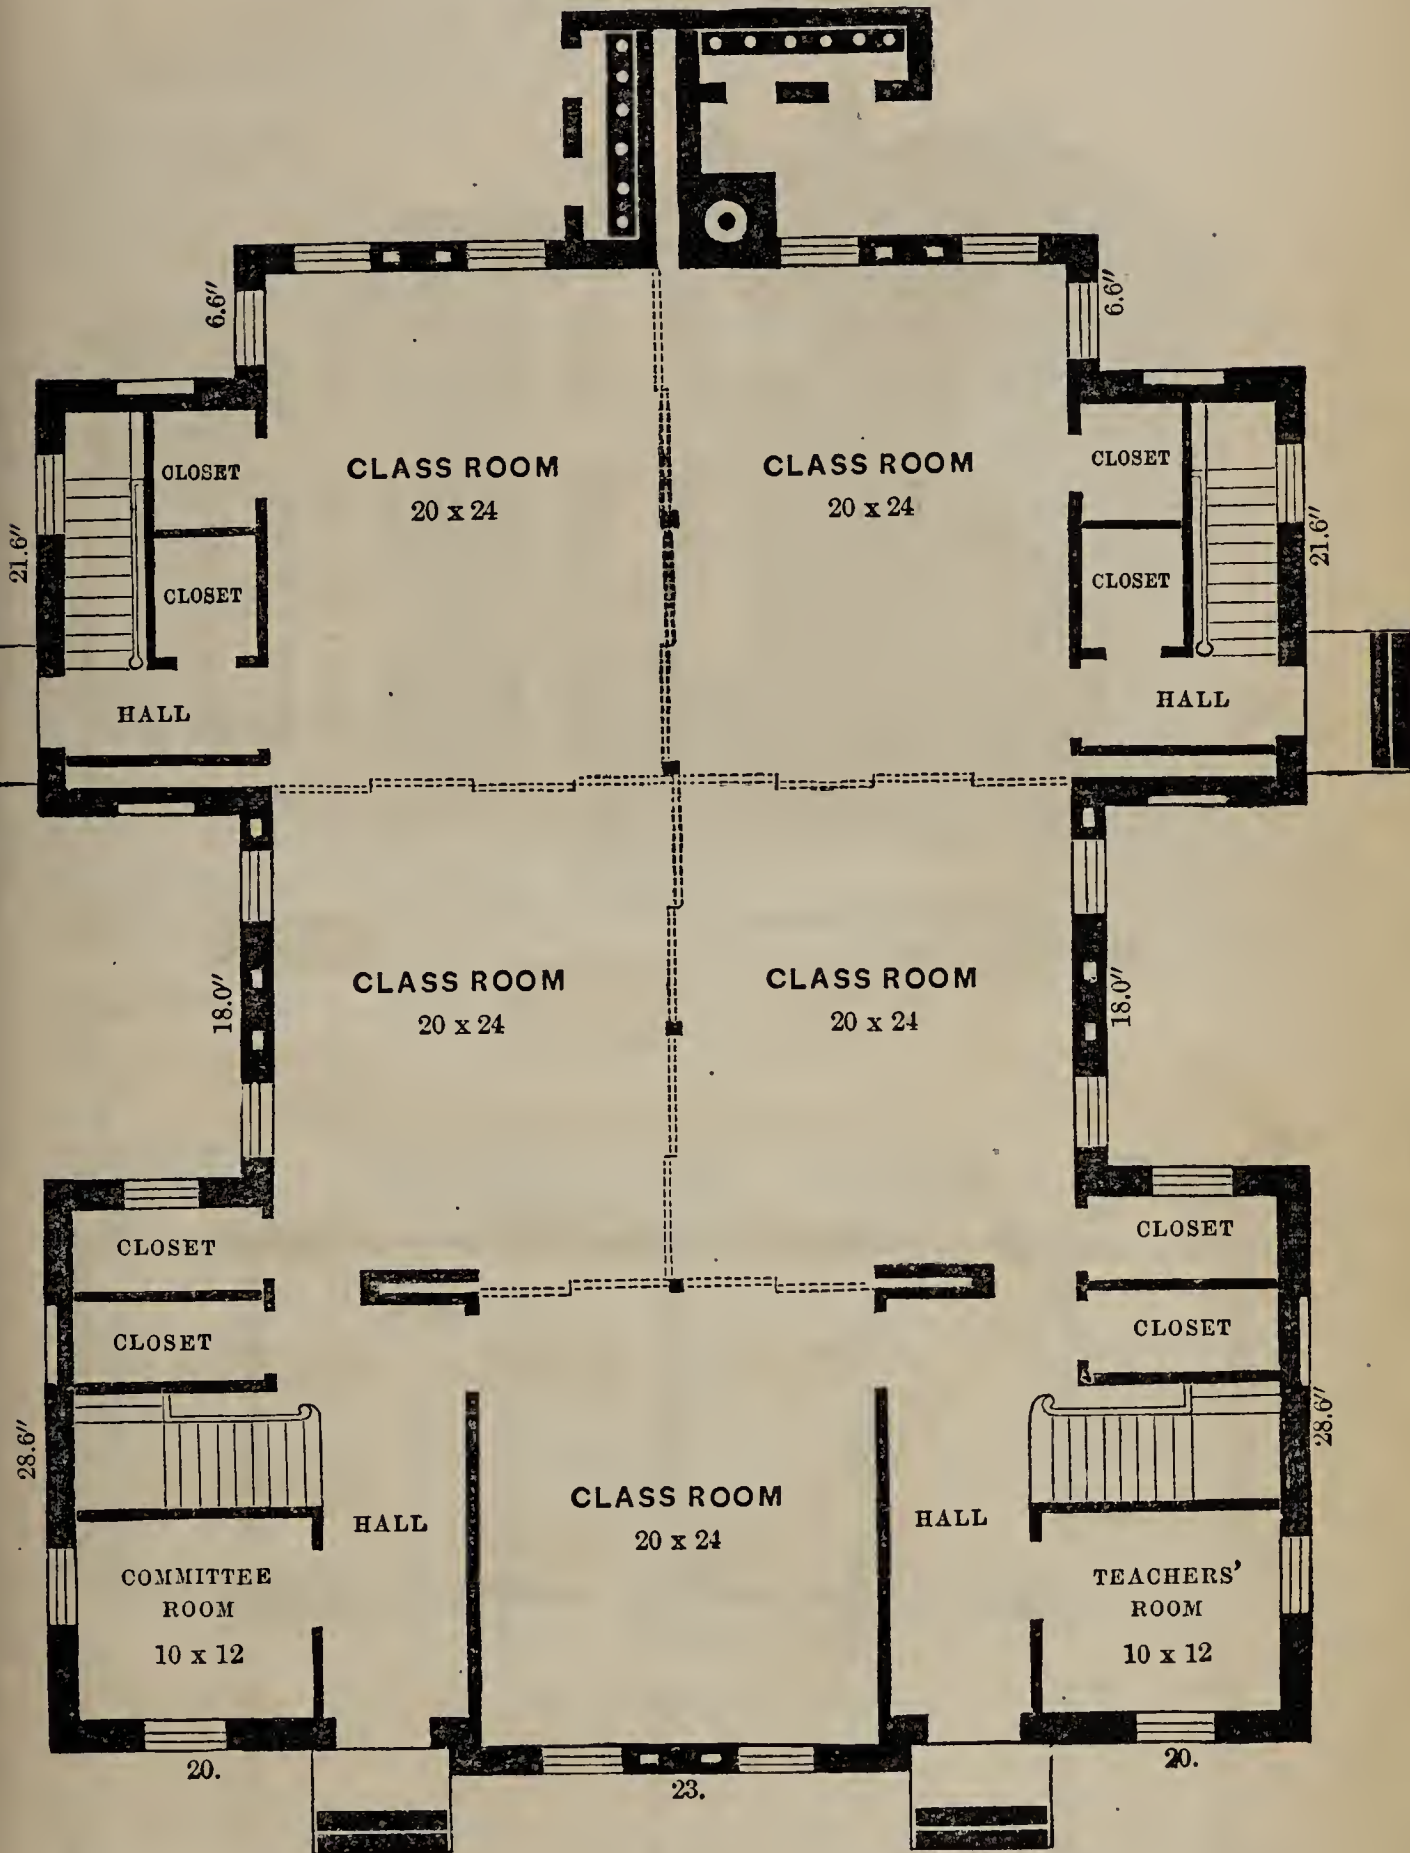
6.6″

6.6″

21.6″

CLOSET

CLOSET

HALL

CLASS ROOM
20 x 24

CLASS ROOM
20 x 24

CLOSET

CLOSET

HALL

21.6″

18.0″

CLASS ROOM
20 x 24

CLASS ROOM
20 x 24

18.0″

CLOSET

CLOSET

28.6″

HALL

COMMITTEE ROOM
10 x 12

CLASS ROOM
20 x 24

HALL

CLOSET

CLOSET

28.6″

TEACHERS' ROOM
10 x 12

20.

23.

20.